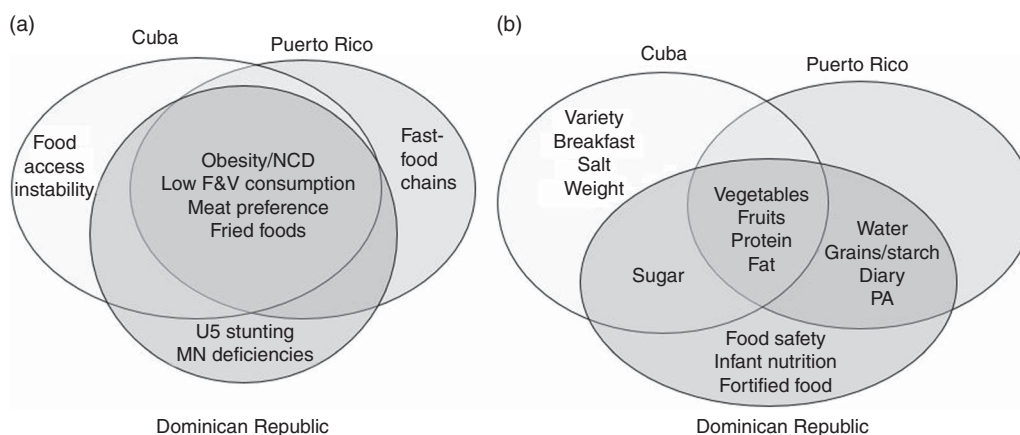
(a)

Cuba

Puerto Rico

Food access instability

Obesity/NCD
Low F&V consumption
Meat preference
Fried foods

Fast-food chains

U5 stunting
MN deficiencies

Dominican Republic

(b)

Cuba

Puerto Rico

Variety
Breakfast
Salt
Weight

Vegetables
Fruits
Protein
Fat

Sugar

Water
Grains/starch
Diary
PA

Food safety
Infant nutrition
Fortified food

Dominican Republic